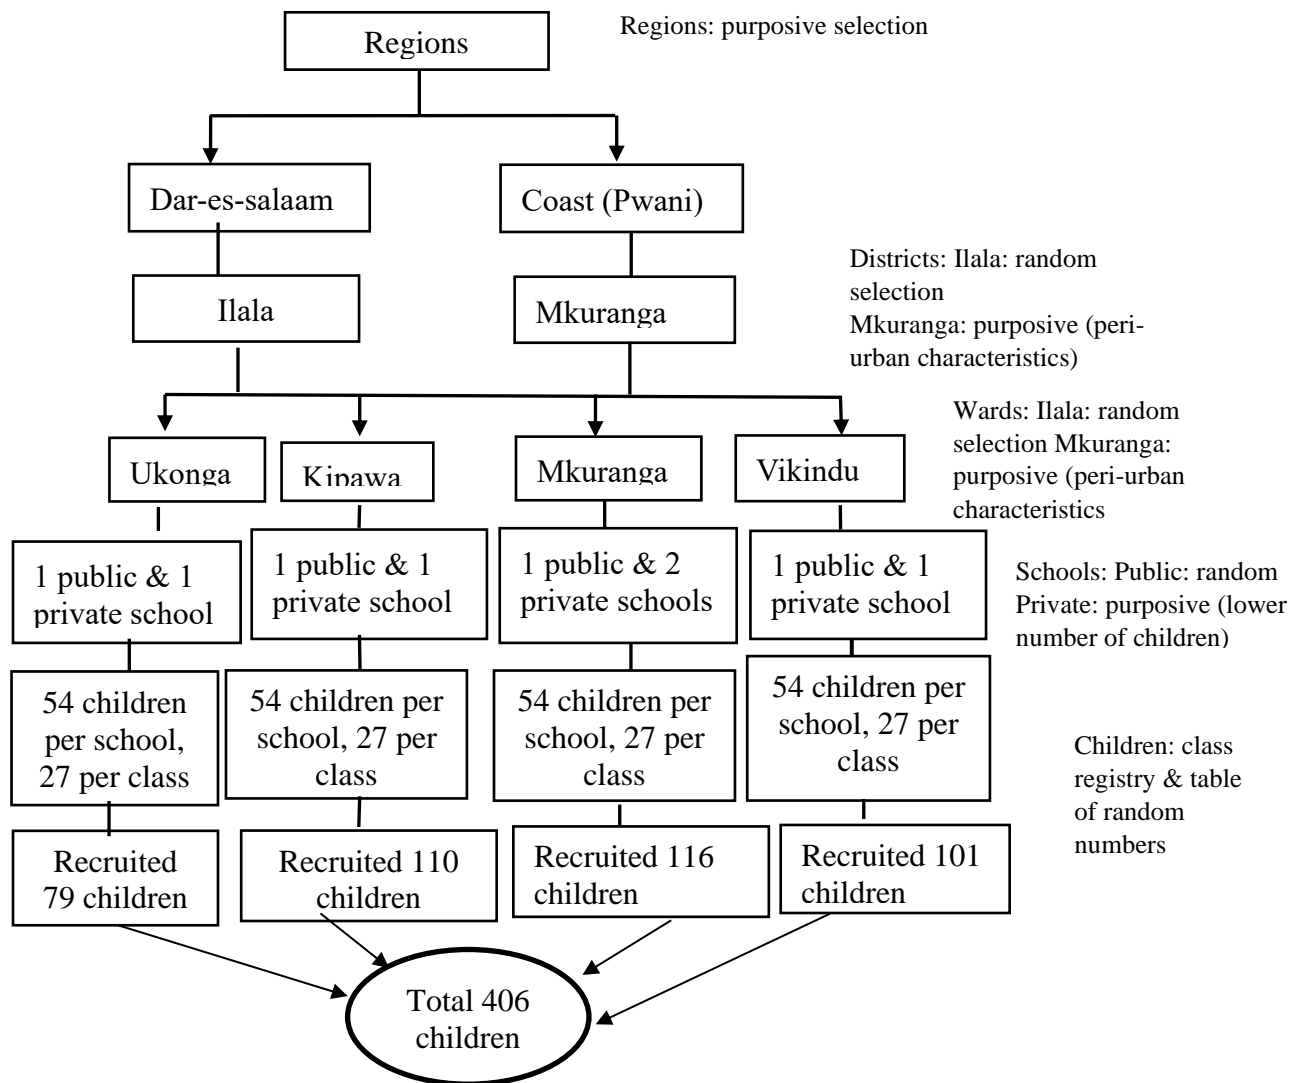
Regions

Regions: purposive selection

Dar-es-salaam

Coast (Pwani)

Ilala

Mkuranga

Districts: Ilala: random selection Mkuranga: purposive (peri-urban characteristics)

Ukonga

Kinawa

Mkuranga

Vikindu

Wards: Ilala: random selection Mkuranga: purposive (peri-urban characteristics

1 public & 1 private school

1 public & 1 private school

1 public & 2 private schools

1 public & 1 private school

Schools: Public: random Private: purposive (lower number of children)

54 children per school, 27 per class

54 children per school, 27 per class

54 children per school, 27 per class

54 children per school, 27 per class

Children: class registry & table of random numbers

Recruited 79 children

Recruited 110 children

Recruited 116 children

Recruited 101 children

Total 406 children